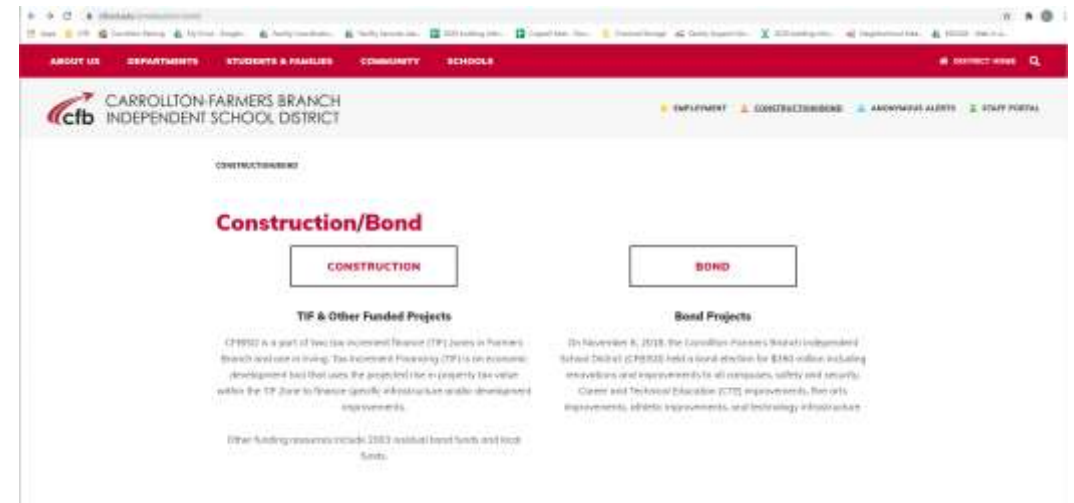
ABOUT US DEPARTMENTS STUDENTS & FAMILIES COMMUNITY SCHOOLS DISTRICT HOME

cfb CARROLLTON-FARMERS BRANCH INDEPENDENT SCHOOL DISTRICT

EMPLOYMENT CONSTRUCTION/BOND ANONYMOUS ALERTS STAFF PORTAL

CONSTRUCTION/BOND

Construction/Bond

CONSTRUCTION

BOND

TIF & Other Funded Projects

CFBISD is a part of two tax increment finance (TIF) zones in Farmers Branch and one in Irving. Tax Increment Financing (TIF) is an economic development tool that uses the projected rise in property tax value within the TIF Zone to finance specific infrastructure and/or development improvements.

Other funding resources include 2003 residual bond funds and local funds.

Bond Projects

On November 6, 2018, the Carrollton-Farmers Branch Independent School District (CFBISD) held a bond election for $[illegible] million including renovations and improvements to all campuses, safety and security, Career and Technical Education (CTE) improvements, fine arts improvements, athletic improvements, and technology infrastructure.